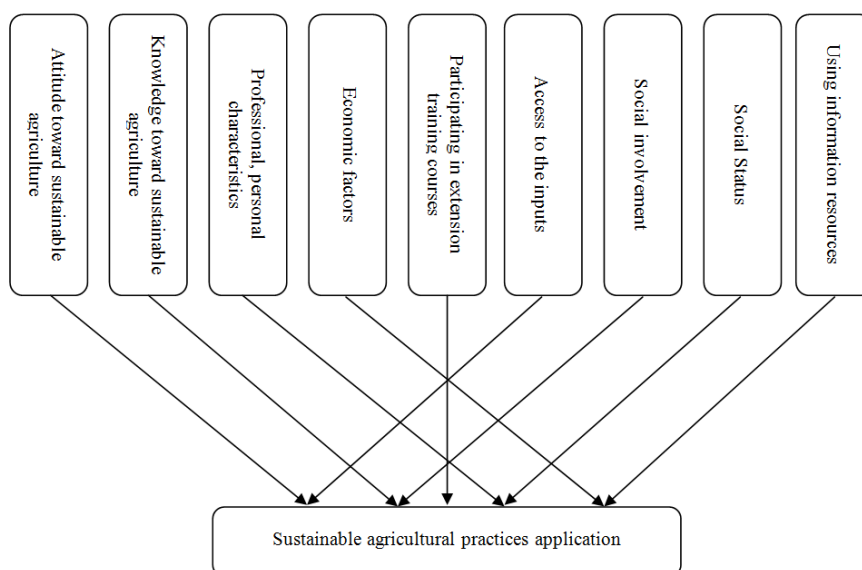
Attitude toward sustainable agriculture

Knowledge toward sustainable agriculture

Professional, personal characteristics

Economic factors

Participating in extension training courses

Access to the inputs

Social involvement

Social Status

Using information resources

Sustainable agricultural practices application